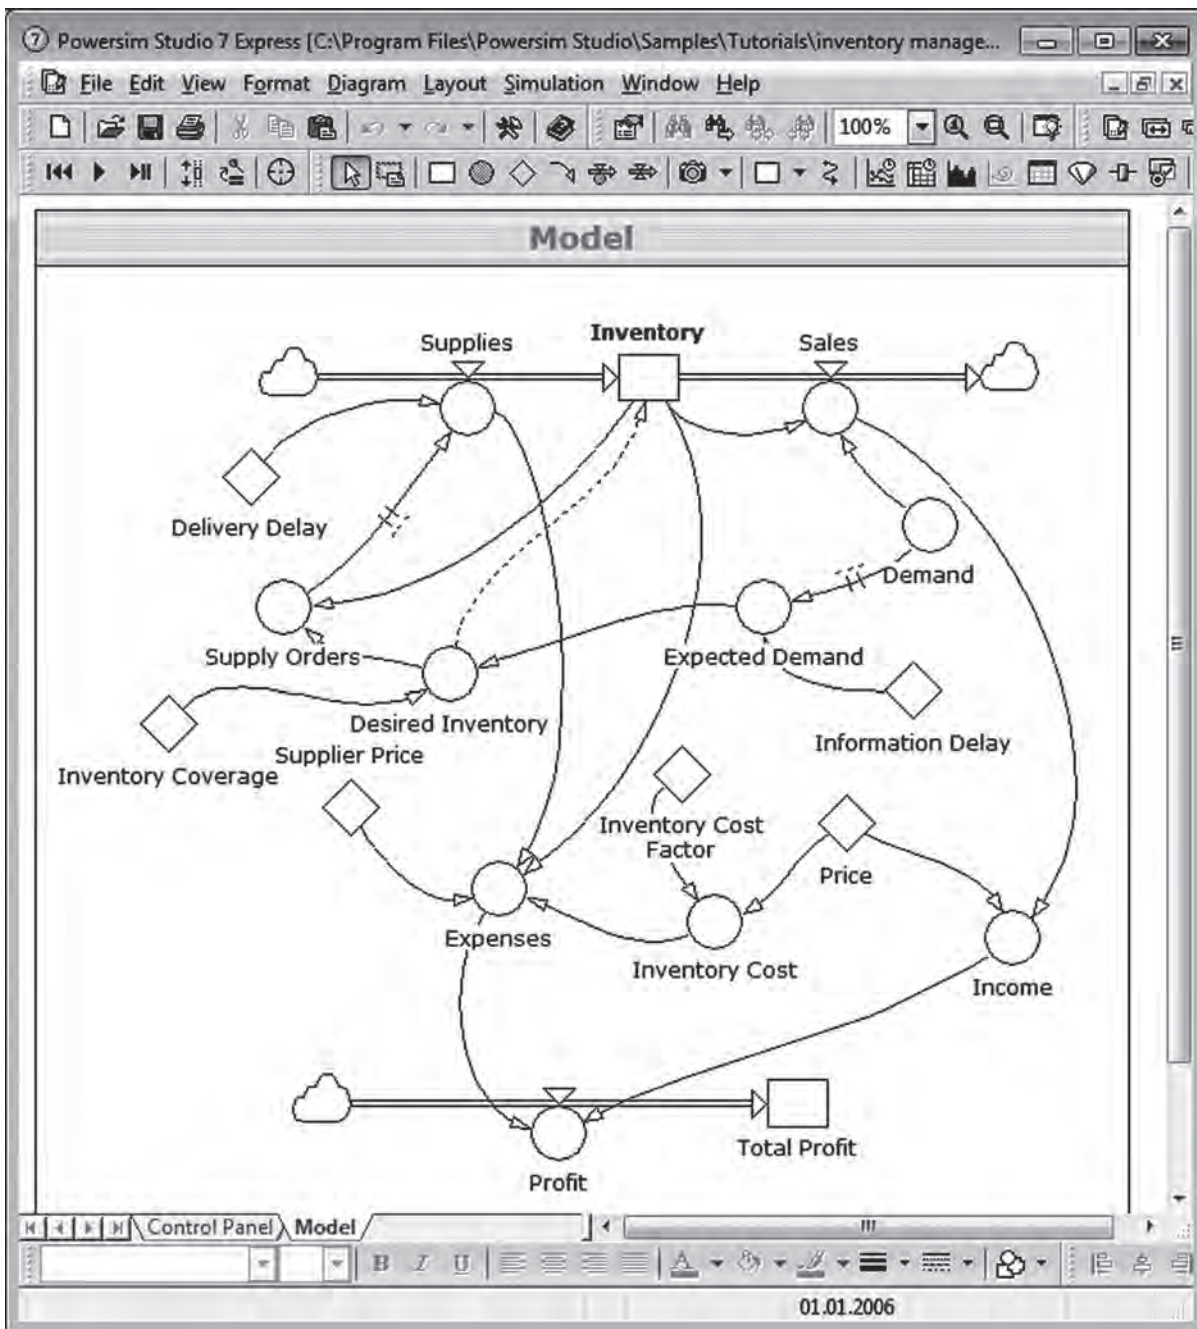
Powersim Studio 7 Express [C:\Program Files\Powersim Studio\Samples\Tutorials\inventory manage...

File Edit View Format Diagram Layout Simulation Window Help

100%

Model

Supplies

Inventory

Sales

Delivery Delay

Demand

Supply Orders

Expected Demand

Desired Inventory

Information Delay

Inventory Coverage

Supplier Price

Inventory Cost Factor

Price

Expenses

Inventory Cost

Income

Total Profit

Profit

Control Panel Model

01.01.2006